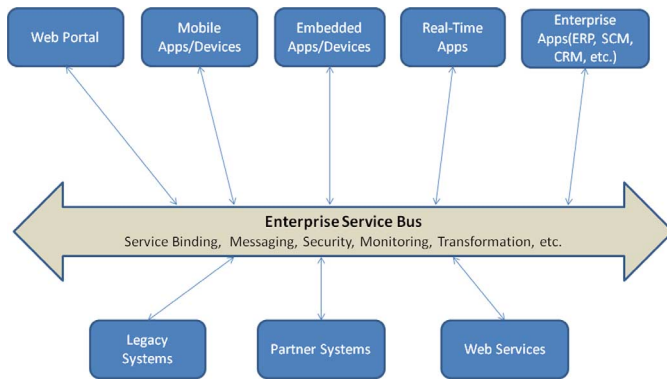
Web Portal

Mobile Apps/Devices

Embedded Apps/Devices

Real-Time Apps

Enterprise Apps(ERP, SCM, CRM, etc.)

Enterprise Service Bus
Service Binding, Messaging, Security, Monitoring, Transformation, etc.

Legacy Systems

Partner Systems

Web Services